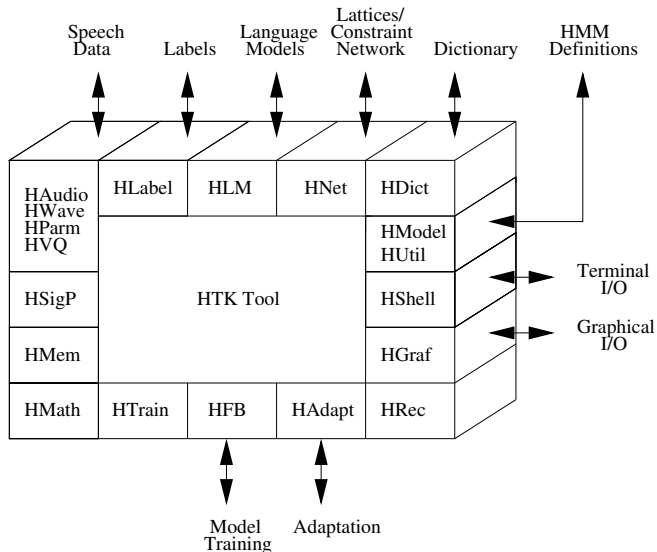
Speech Data

Labels

Language Models

Lattices/ Constraint Network

Dictionary

HMM Definitions

HAudio
HWave
HParm
HVQ

HLabel

HLM

HNet

HDict

HModel
HUtil

Terminal I/O

HSigP

HTK Tool

HShell

Graphical I/O

HMem

HGraf

HMath

HTrain

HFB

HAdapt

HRec

Model Training

Adaptation